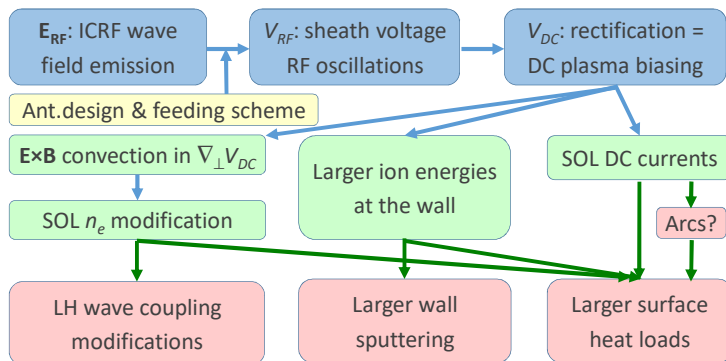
$\mathbf{E_{RF}}$: ICRF wave field emission

$V_{RF}$: sheath voltage RF oscillations

$V_{DC}$: rectification = DC plasma biasing

Ant.design & feeding scheme

**E×B** convection in $\nabla_{\perp}V_{DC}$

Larger ion energies at the wall

SOL DC currents

SOL $n_e$ modification

Arcs?

LH wave coupling modifications

Larger wall sputtering

Larger surface heat loads